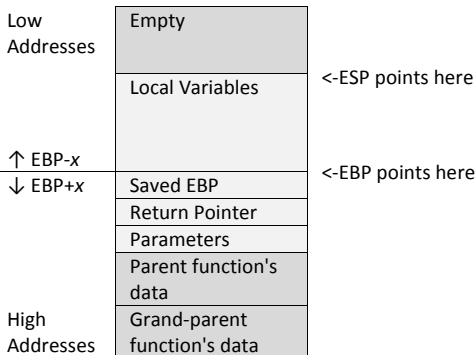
Low Addresses

↑ EBP-*x*
↓ EBP+*x*

High Addresses

| Empty |
|---|
| Local Variables |
| Saved EBP |
| Return Pointer |
| Parameters |
| Parent function's data |
| Grand-parent function's data |

<-ESP points here

<-EBP points here